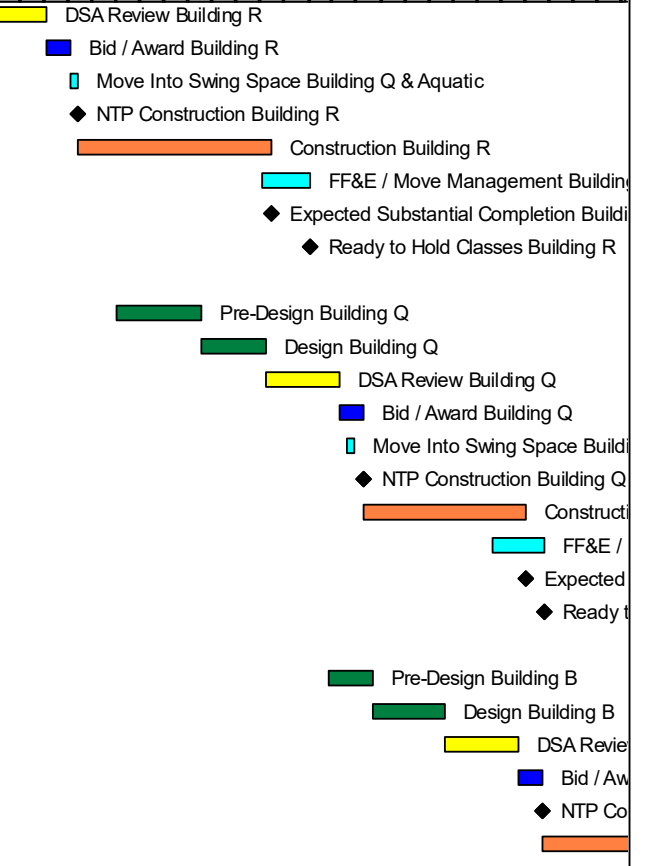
DSA Review Building R

Bid / Award Building R

Move Into Swing Space Building Q & Aquatic

NTP Construction Building R

Construction Building R

FF&E / Move Management Buildin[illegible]

Expected Substantial Completion Buildi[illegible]

Ready to Hold Classes Building R

Pre-Design Building Q

Design Building Q

DSA Review Building Q

Bid / Award Building Q

Move Into Swing Space Buildi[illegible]

NTP Construction Building Q

Constructi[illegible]

FF&E / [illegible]

Expected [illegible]

Ready t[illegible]

Pre-Design Building B

Design Building B

DSA Revie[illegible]

Bid / Aw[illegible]

NTP Co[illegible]